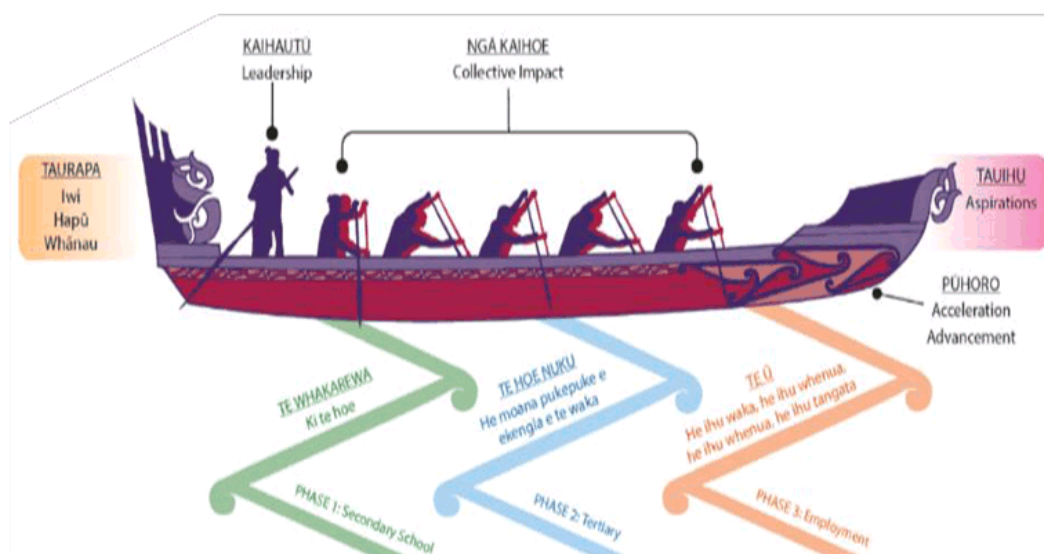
KAIHAUTŪ
Leadership

NGĀ KAIHOE
Collective Impact

TAURAPA
Iwi
Hapū
Whānau

TAUIHU
Aspirations

PŪHORO
Acceleration
Advancement

TE WHAKAREWA
Ki te hoe

TE HOE NUKU
He moana pukepuke e ekengia e te waka

TE Ū
He ihu waka, he ihu whenua, he ihu whenua, he ihu tangata

PHASE 1: Secondary School

PHASE 2: Tertiary

PHASE 3: Employment